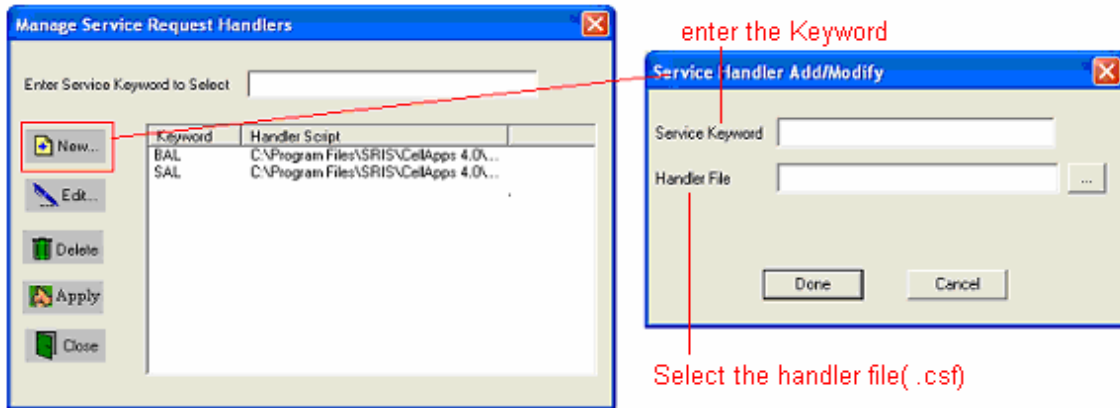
Manage Service Request Handlers

Enter Service Keyword to Select

New...

Edit...

Delete

Apply

Close

| Keyword | Handler Scipt |
|---|---|
| BAL | C:\Program Files\SRIS\CellApps 4.0\... |
| SAL | C:\Program Files\SRIS\CellApps 4.0\... |

enter the Keyword

Service Handler Add/Modify

Service Keyword

Handler File

...

Done

Cancel

Select the handler file( .csf)